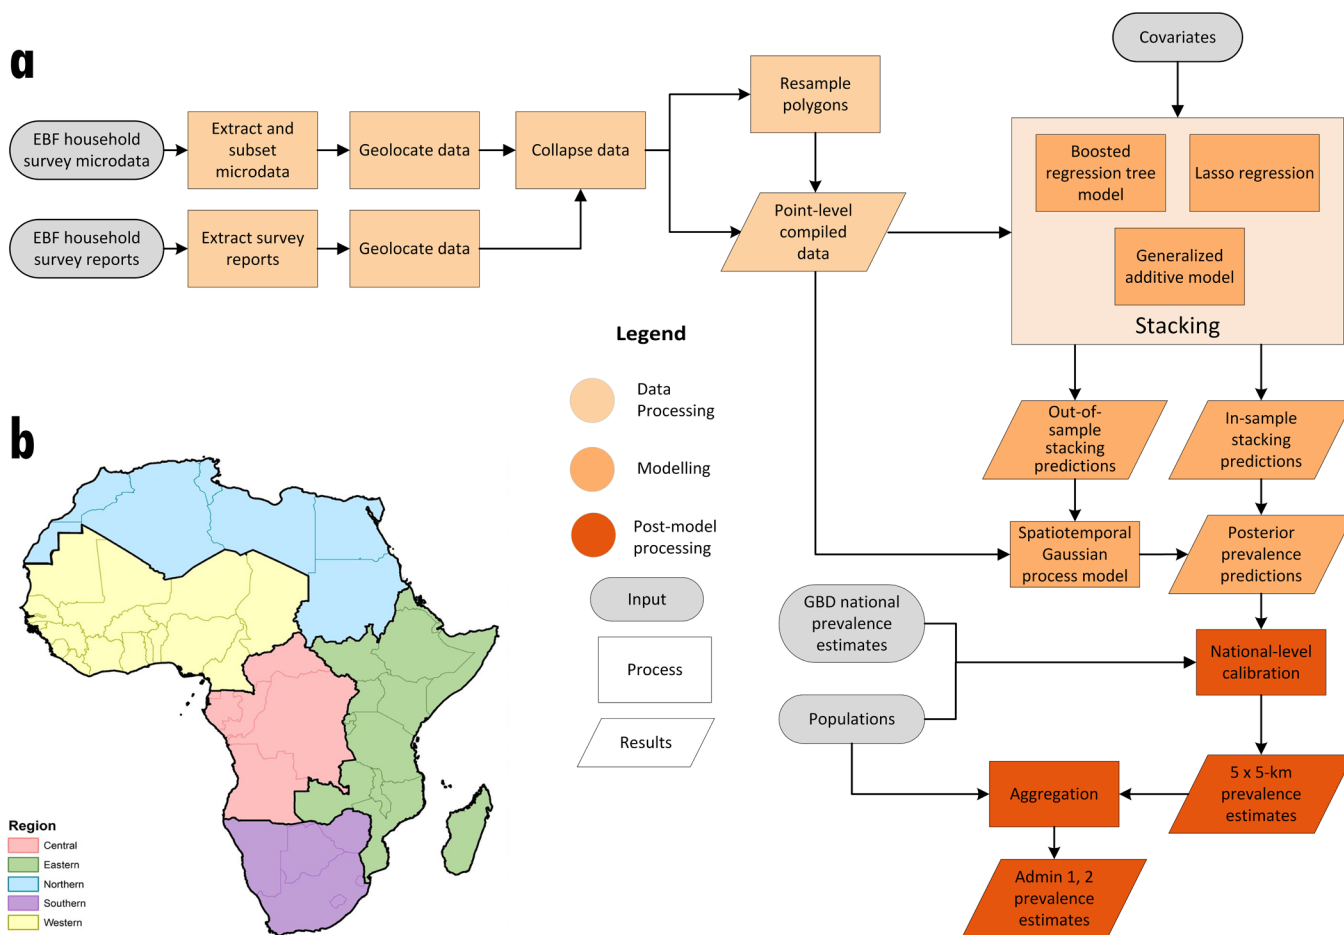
a

EBF household survey microdata

Extract and subset microdata

Geolocate data

Collapse data

Resample polygons

Covariates

EBF household survey reports

Extract survey reports

Geolocate data

Point-level compiled data

Boosted regression tree model

Lasso regression

Generalized additive model

Stacking

Legend

Data Processing

Modelling

Post-model processing

Input

Process

Results

Out-of-sample stacking predictions

In-sample stacking predictions

Spatiotemporal Gaussian process model

Posterior prevalence predictions

GBD national prevalence estimates

National-level calibration

Populations

5 x 5-km prevalence estimates

Aggregation

Admin 1, 2 prevalence estimates

b

Region
Central
Eastern
Northern
Southern
Western